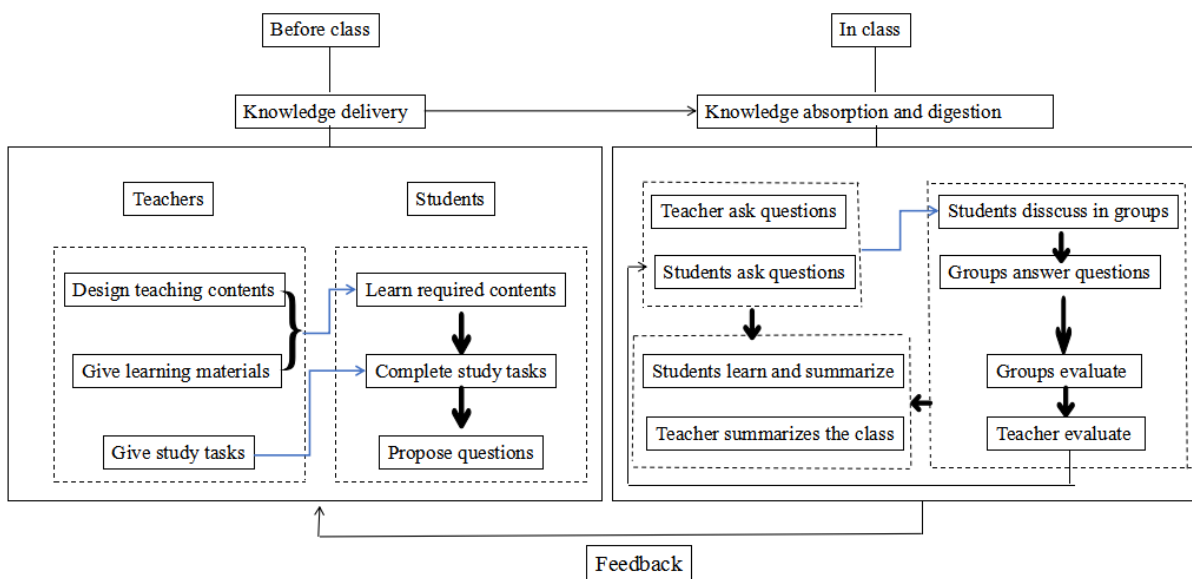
Before class

In class

Knowledge delivery

Knowledge absorption and digestion

Teachers

Students

Design teaching contents

Give learning materials

Give study tasks

Learn required contents

Complete study tasks

Propose questions

Teacher ask questions

Students ask questions

Students disscuss in groups

Groups answer questions

Groups evaluate

Teacher evaluate

Students learn and summarize

Teacher summarizes the class

Feedback